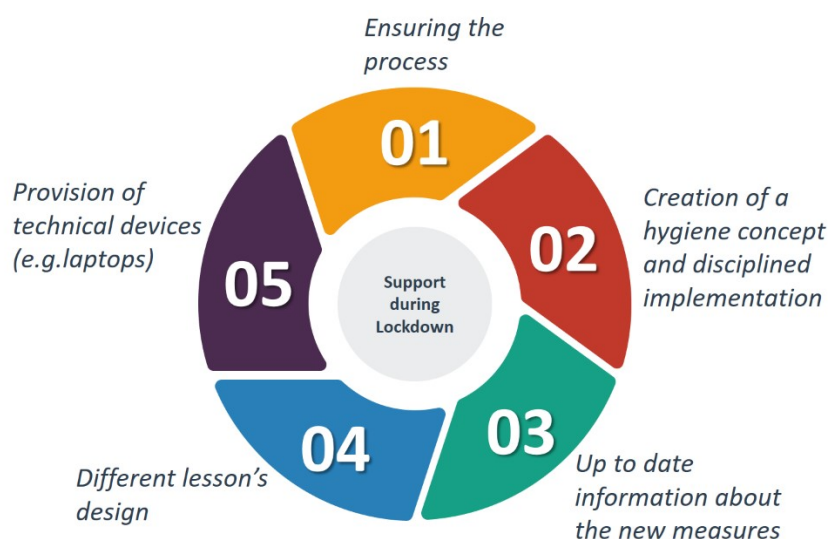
Support during Lockdown

01
Ensuring the process

02
Creation of a hygiene concept and disciplined implementation

03
Up to date information about the new measures

04
Different lesson's design

05
Provision of technical devices (e.g.laptops)